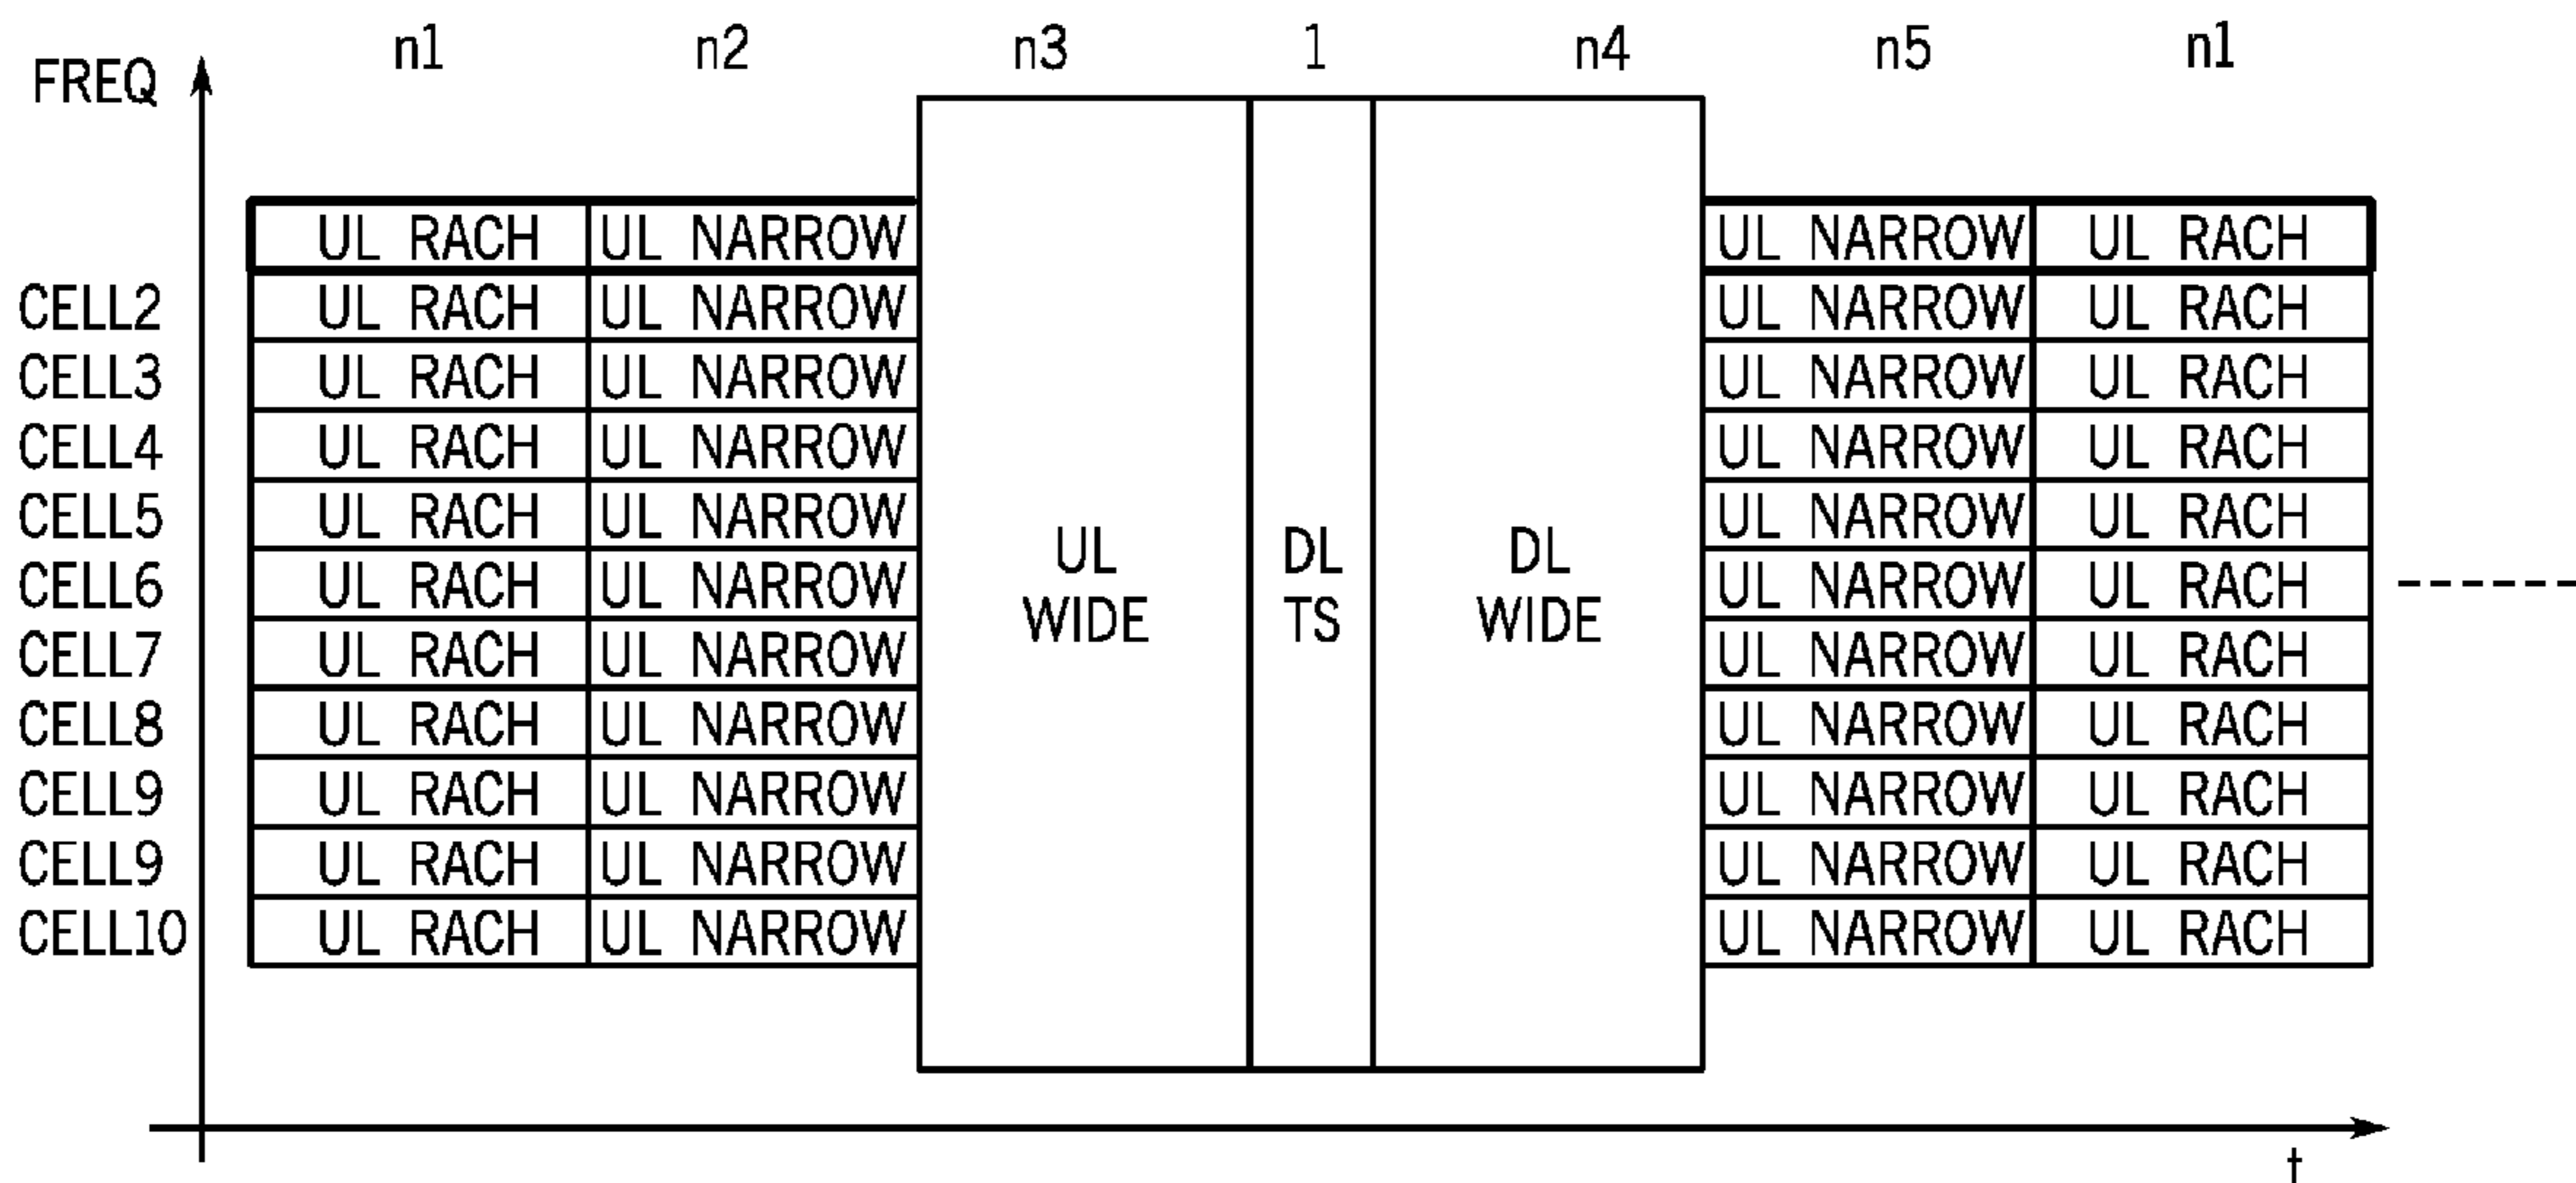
FREQ

n1 n2 n3 1 n4 n5 n1

| | n1 | n2 | n3 | 1 | n4 | n5 | n1 |
|---|---|---|---|---|---|---|---|
| | UL RACH | UL NARROW | UL WIDE | DL TS | DL WIDE | UL NARROW | UL RACH |
| CELL2 | UL RACH | UL NARROW | | | | UL NARROW | UL RACH |
| CELL3 | UL RACH | UL NARROW | | | | UL NARROW | UL RACH |
| CELL4 | UL RACH | UL NARROW | | | | UL NARROW | UL RACH |
| CELL5 | UL RACH | UL NARROW | | | | UL NARROW | UL RACH |
| CELL6 | UL RACH | UL NARROW | | | | UL NARROW | UL RACH |
| CELL7 | UL RACH | UL NARROW | | | | UL NARROW | UL RACH |
| CELL8 | UL RACH | UL NARROW | | | | UL NARROW | UL RACH |
| CELL9 | UL RACH | UL NARROW | | | | UL NARROW | UL RACH |
| CELL9 | UL RACH | UL NARROW | | | | UL NARROW | UL RACH |
| CELL10 | UL RACH | UL NARROW | | | | UL NARROW | UL RACH |

t